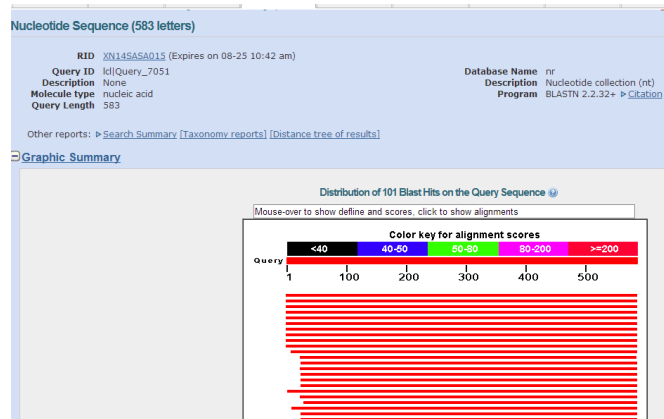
Nucleotide Sequence (583 letters)

RID XN14SASA015 (Expires on 08-25 10:42 am)

Query ID lcl|Query_7051
Description None
Molecule type nucleic acid
Query Length 583

Database Name nr
Description Nucleotide collection (nt)
Program BLASTN 2.2.32+ ▷Citation

Other reports: ▷Search Summary [Taxonomy reports] [Distance tree of results]

Graphic Summary

Distribution of 101 Blast Hits on the Query Sequence

Mouse-over to show defline and scores, click to show alignments

Color key for alignment scores

| <40 | 40-50 | 50-80 | 80-200 | >=200 |
|---|---|---|---|---|

Query

1 100 200 300 400 500